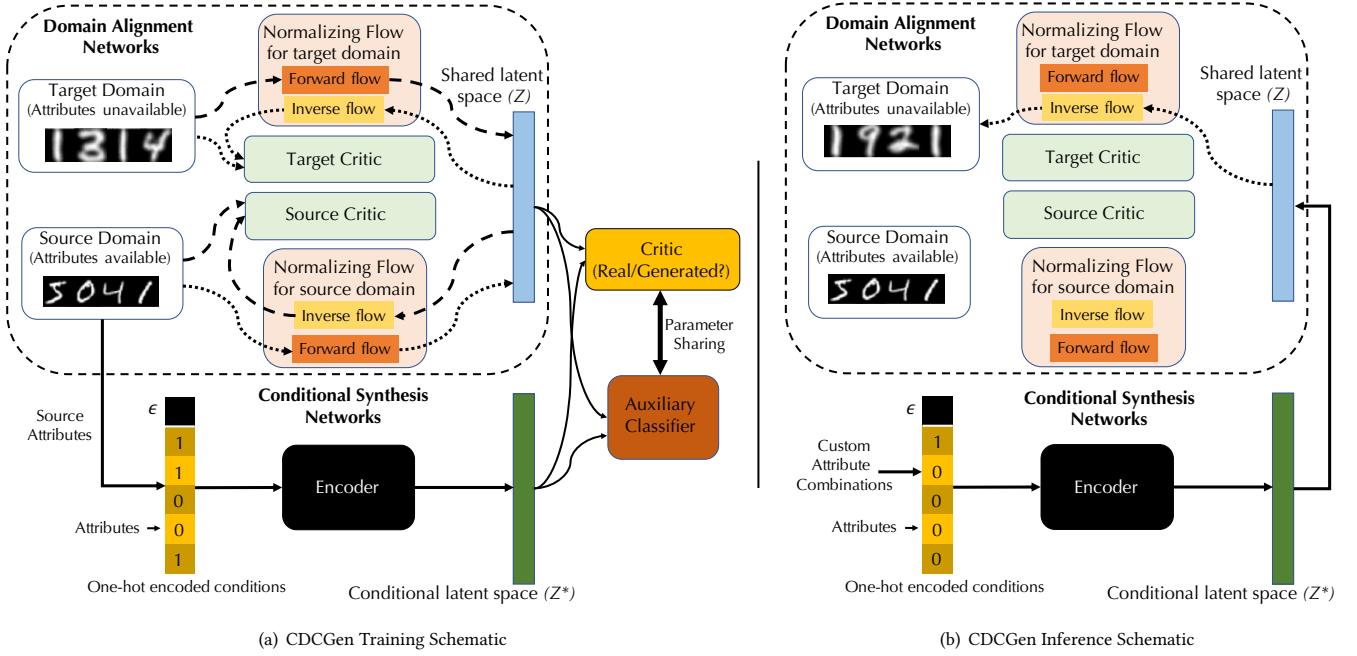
Domain Alignment Networks

Normalizing Flow for target domain

Forward flow

Inverse flow

Shared latent space (Z)

Target Domain (Attributes unavailable)

1314

Target Critic

Source Critic

Source Domain (Attributes available)

5041

Normalizing Flow for source domain

Inverse flow

Forward flow

Critic (Real/Generated?)

Parameter Sharing

Auxiliary Classifier

Conditional Synthesis Networks

Source Attributes

$\epsilon$

1
1
0
0
1

Encoder

Attributes

One-hot encoded conditions

Conditional latent space (Z*)

(a) CDCGen Training Schematic

Domain Alignment Networks

Normalizing Flow for target domain

Forward flow

Inverse flow

Shared latent space (Z)

Target Domain (Attributes unavailable)

1921

Target Critic

Source Critic

Source Domain (Attributes available)

5041

Normalizing Flow for source domain

Inverse flow

Forward flow

Conditional Synthesis Networks

$\epsilon$

Custom Attribute Combinations

1
0
0
0
0

Encoder

Attributes

One-hot encoded conditions

Conditional latent space (Z*)

(b) CDCGen Inference Schematic